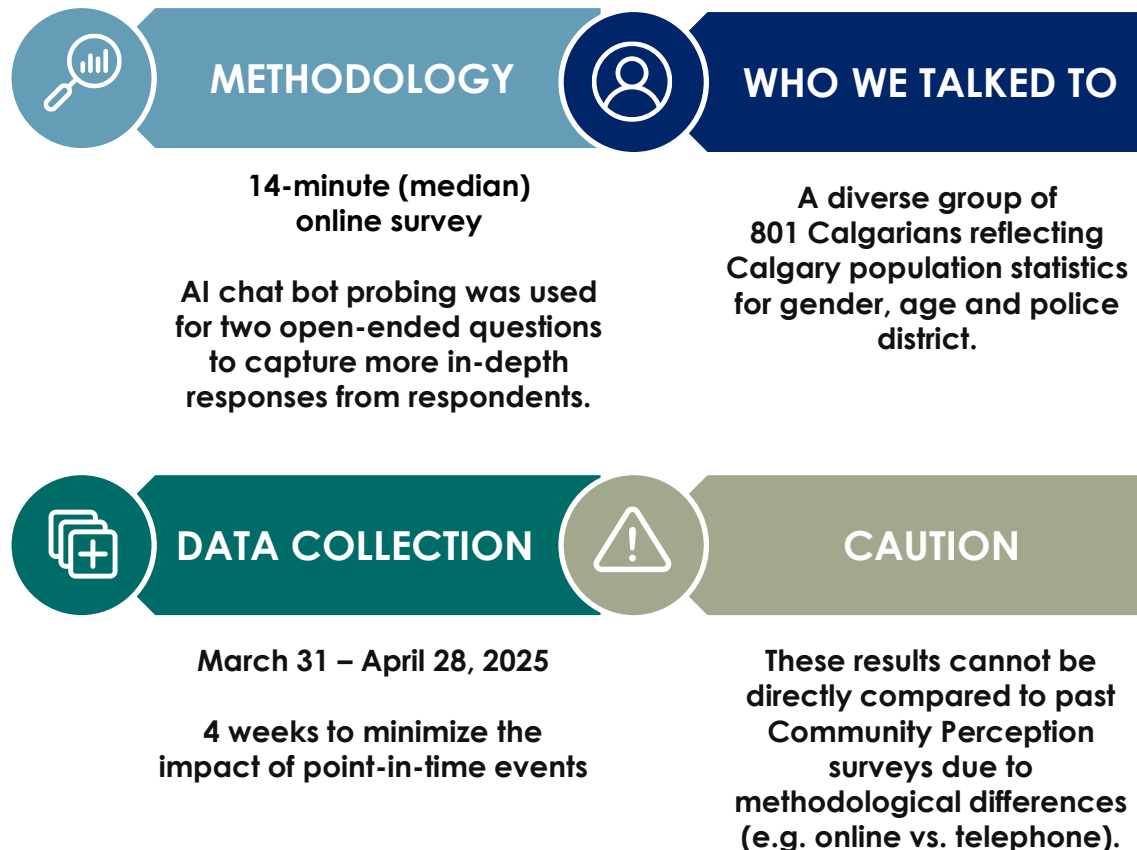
METHODOLOGY

14-minute (median) online survey

AI chat bot probing was used for two open-ended questions to capture more in-depth responses from respondents.

WHO WE TALKED TO

A diverse group of 801 Calgarians reflecting Calgary population statistics for gender, age and police district.

DATA COLLECTION

March 31 – April 28, 2025

4 weeks to minimize the impact of point-in-time events

CAUTION

These results cannot be directly compared to past Community Perception surveys due to methodological differences (e.g. online vs. telephone).